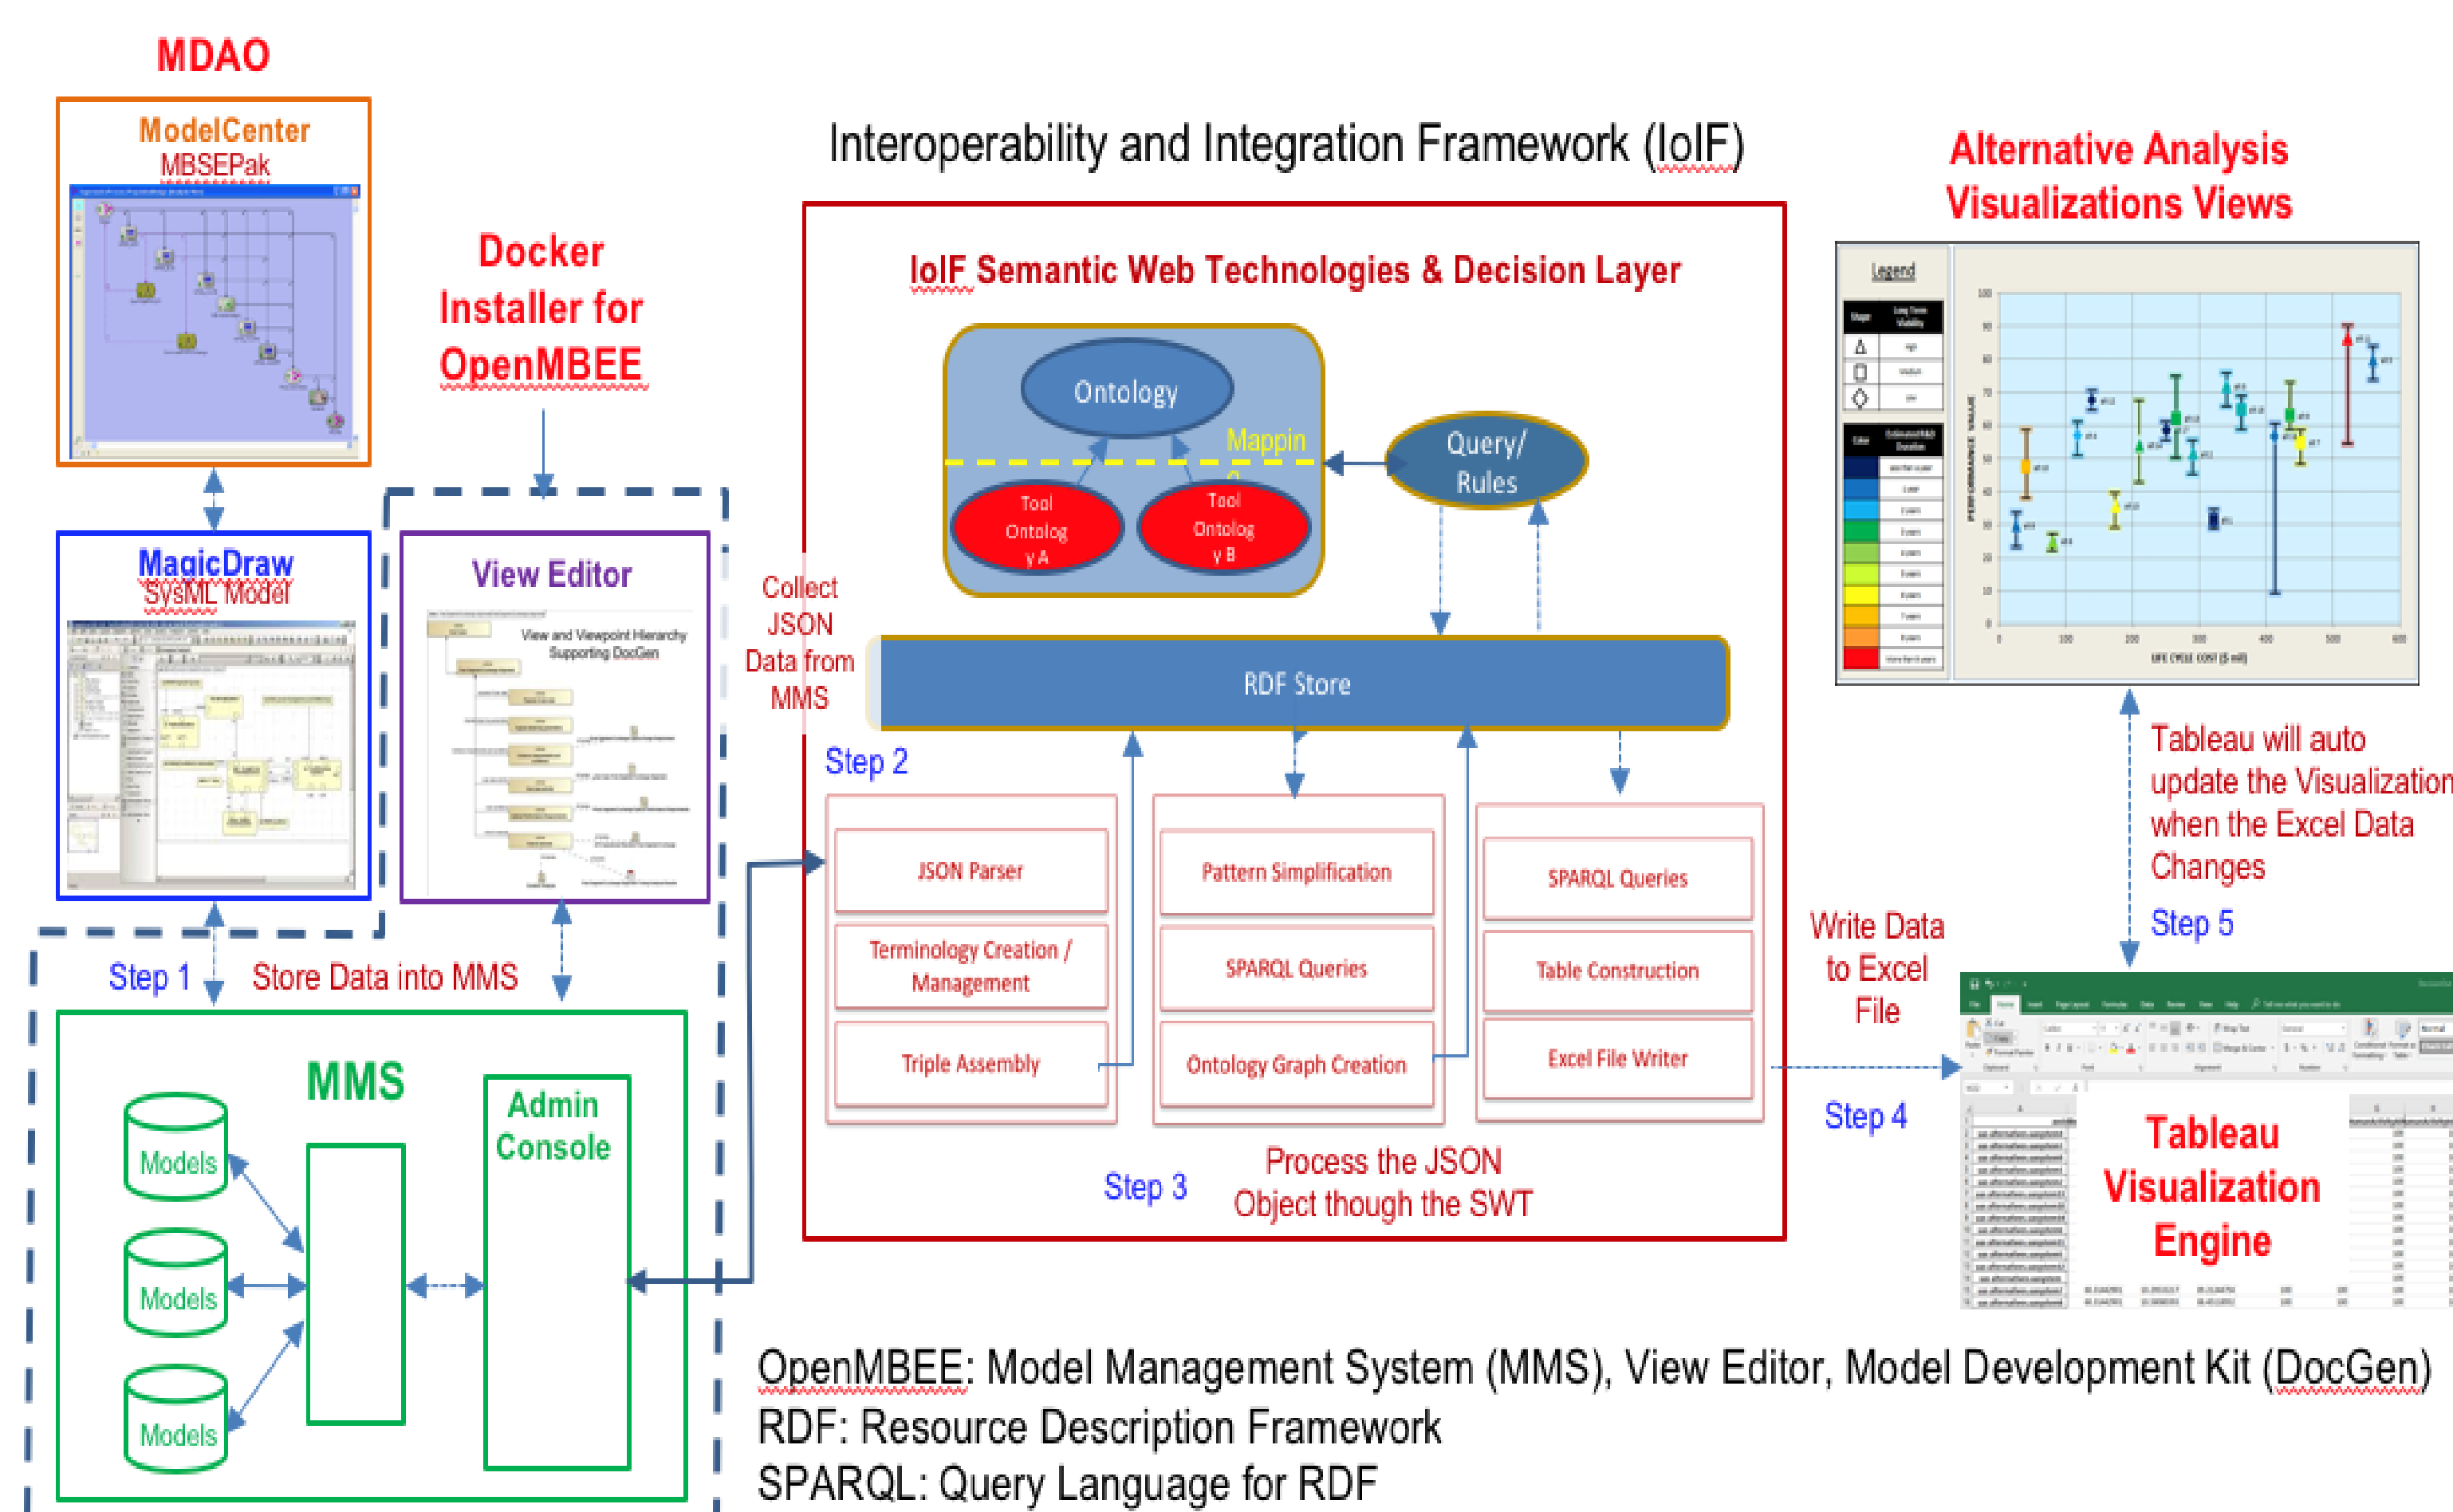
MDAO

ModelCenter
MBSEPak

Docker Installer for OpenMBEE

Interoperability and Integration Framework (IoIF)

Alternative Analysis Visualizations Views

IoIF Semantic Web Technologies & Decision Layer

Ontology

Mappin g

Tool Ontolog y A

Tool Ontolog y B

Query/ Rules

MagicDraw SysML Model

View Editor

View and Viewpoint Hierarchy Supporting DocGen

Collect JSON Data from MMS

RDF Store

Step 2

JSON Parser

Terminology Creation / Management

Triple Assembly

Pattern Simplification

SPARQL Queries

Ontology Graph Creation

SPARQL Queries

Table Construction

Excel File Writer

Legend

Tableau will auto update the Visualization when the Excel Data Changes

Step 5

Write Data to Excel File

Step 4

Step 1 Store Data into MMS

MMS

Models

Models

Models

Admin Console

Step 3 Process the JSON Object though the SWT

Tableau Visualization Engine

OpenMBEE: Model Management System (MMS), View Editor, Model Development Kit (DocGen)
RDF: Resource Description Framework
SPARQL: Query Language for RDF